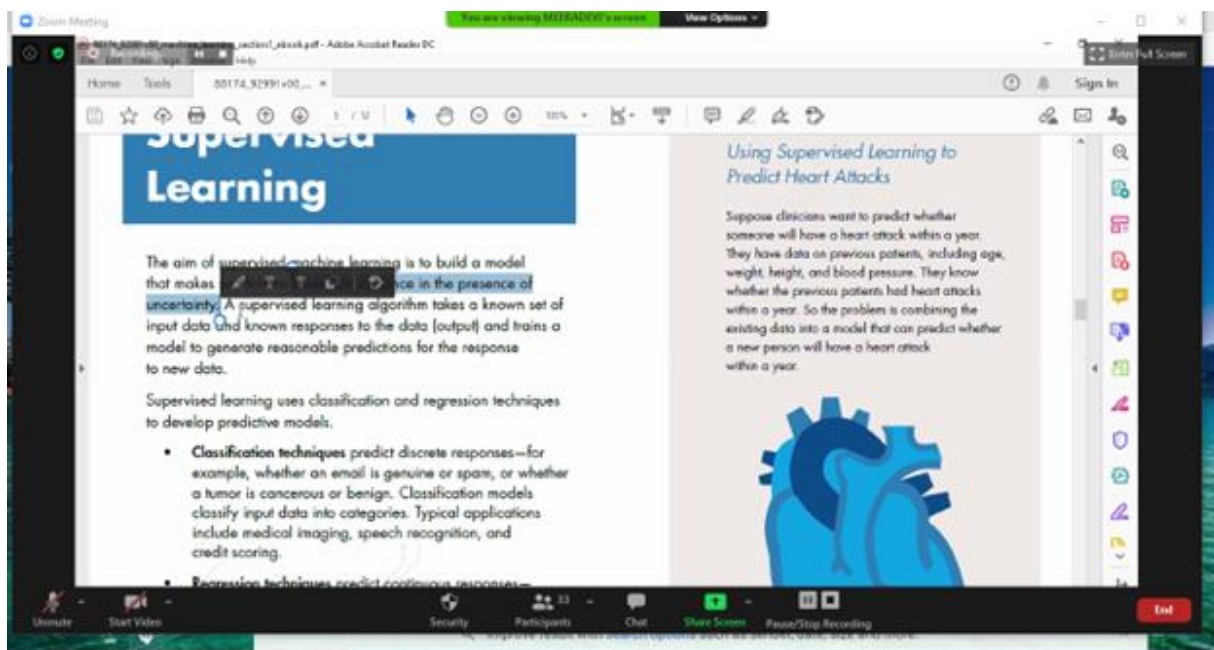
Zoom Meeting

You are viewing MEERADDE's screen View Options

Recording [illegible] section1_ebook.pdf - Adobe Acrobat Reader DC

Help

Exit Full Screen

Home Tools 80174_92991v00_... ×

Sign In

1 / 18

Supervised Learning

The aim of supervised machine learning is to build a model that makes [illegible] ce in the presence of uncertainty. A supervised learning algorithm takes a known set of input data and known responses to the data (output) and trains a model to generate reasonable predictions for the response to new data.

Supervised learning uses classification and regression techniques to develop predictive models.

• Classification techniques predict discrete responses—for example, whether an email is genuine or spam, or whether a tumor is cancerous or benign. Classification models classify input data into categories. Typical applications include medical imaging, speech recognition, and credit scoring.

• Regression techniques predict continuous responses—

Using Supervised Learning to Predict Heart Attacks

Suppose clinicians want to predict whether someone will have a heart attack within a year. They have data on previous patients, including age, weight, height, and blood pressure. They know whether the previous patients had heart attacks within a year. So the problem is combining the existing data into a model that can predict whether a new person will have a heart attack within a year.

Unmute Start Video Security Participants 33 Chat Share Screen Pause/Stop Recording End

Improve results with search options such as tenses, date, size and more.